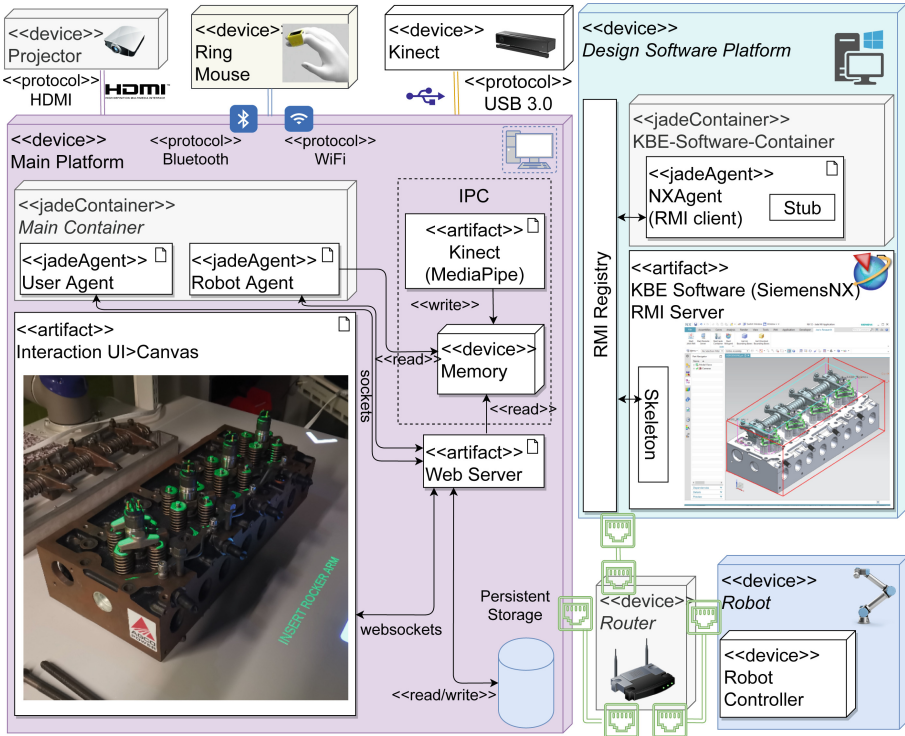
<<device>>
Projector
<<protocol>>
HDMI
HDMI

<<device>>
Ring
Mouse

<<device>>
Kinect
<<protocol>>
USB 3.0

<<protocol>>
Bluetooth
<<protocol>>
WiFi

<<device>>
Main Platform

<<jadeContainer>>
Main Container
<<jadeAgent>>
User Agent
<<jadeAgent>>
Robot Agent

IPC
<<artifact>>
Kinect
(MediaPipe)
<<write>>
<<device>>
Memory
<<read>>
<<read>>

<<artifact>>
Interaction UI>Canvas
INSERT ROCKER ARM
sockets
<<artifact>>
Web Server
websockets
Persistent
Storage
<<read/write>>

<<device>>
Design Software Platform
RMI Registry
<<jadeContainer>>
KBE-Software-Container
<<jadeAgent>>
NXAgent
(RMI client)
Stub
<<artifact>>
KBE Software (SiemensNX)
RMI Server
Skeleton

<<device>>
Router

<<device>>
Robot
<<device>>
Robot
Controller